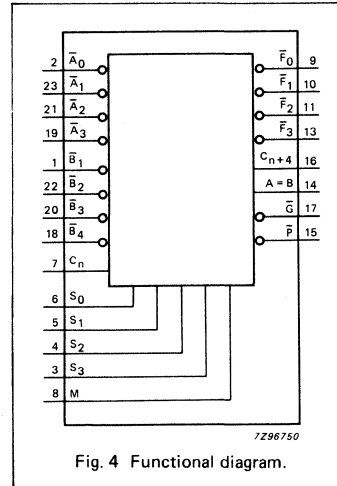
2 $\bar{A}_0$
23 $\bar{A}_1$
21 $\bar{A}_2$
19 $\bar{A}_3$
1 $\bar{B}_1$
22 $\bar{B}_2$
20 $\bar{B}_3$
18 $\bar{B}_4$
7 $C_n$
6 $S_0$
5 $S_1$
4 $S_2$
3 $S_3$
8 M

$\bar{F}_0$ 9
$\bar{F}_1$ 10
$\bar{F}_2$ 11
$\bar{F}_3$ 13
$C_{n+4}$ 16
A = B 14
$\bar{G}$ 17
$\bar{P}$ 15

7Z96750

Fig. 4 Functional diagram.